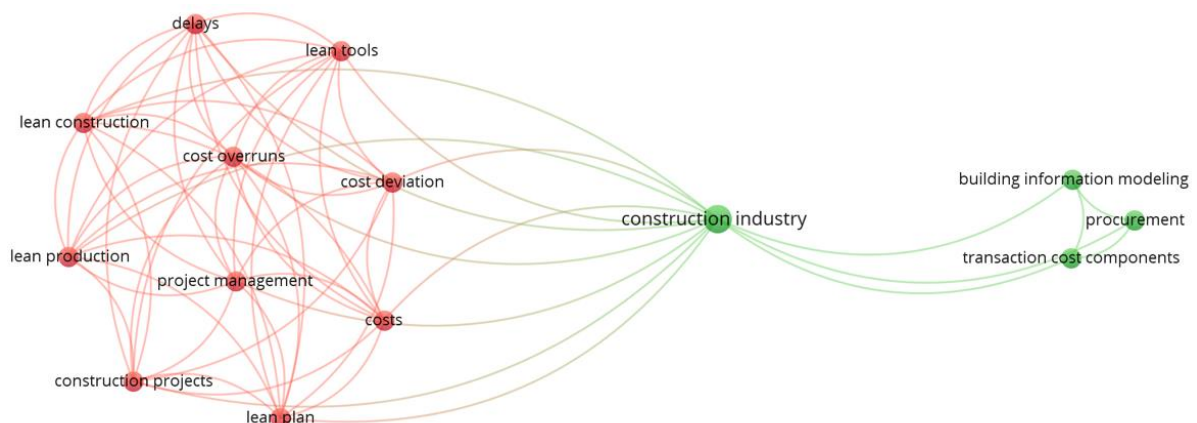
delays
lean tools
lean construction
cost overruns
cost deviation
construction industry
building information modeling
procurement
transaction cost components
lean production
project management
costs
construction projects
lean plan